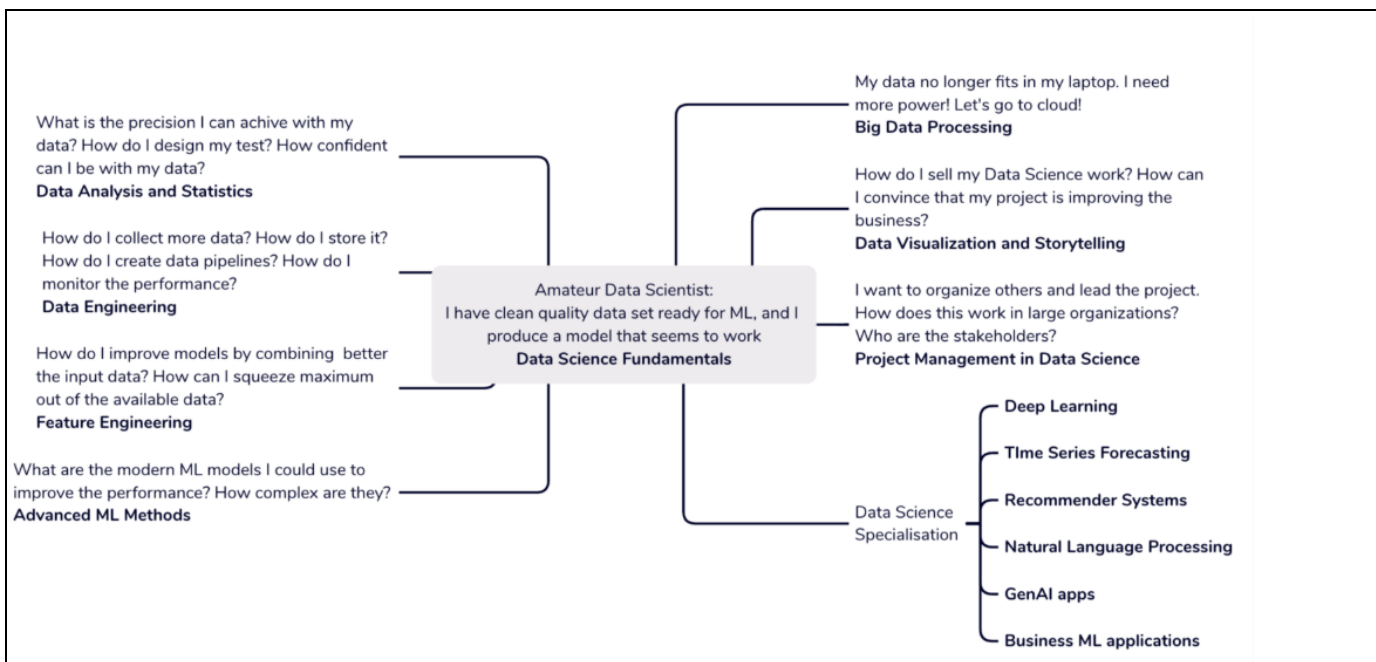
Amateur Data Scientist:
I have clean quality data set ready for ML, and I produce a model that seems to work
Data Science Fundamentals

What is the precision I can achive with my data? How do I design my test? How confident can I be with my data?
Data Analysis and Statistics

How do I collect more data? How do I store it? How do I create data pipelines? How do I monitor the performance?
Data Engineering

How do I improve models by combining better the input data? How can I squeeze maximum out of the available data?
Feature Engineering

What are the modern ML models I could use to improve the performance? How complex are they?
Advanced ML Methods

My data no longer fits in my laptop. I need more power! Let's go to cloud!
Big Data Processing

How do I sell my Data Science work? How can I convince that my project is improving the business?
Data Visualization and Storytelling

I want to organize others and lead the project. How does this work in large organizations? Who are the stakeholders?
Project Management in Data Science

Data Science Specialisation

Deep Learning

TIme Series Forecasting

Recommender Systems

Natural Language Processing

GenAI apps

Business ML applications